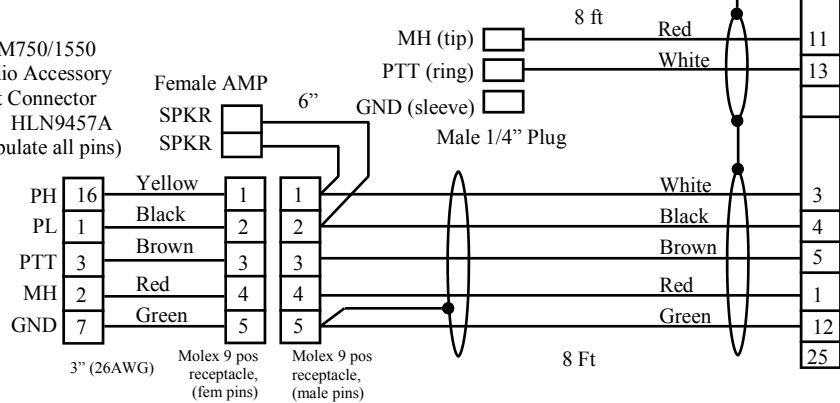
M750/1550
io Accessory
t Connector
HLN9457A
pulate all pins)

Female AMP
SPKR
SPKR

6"

MH (tip)
PTT (ring)
GND (sleeve)

Male 1/4" Plug

8 ft

Red
White

11
13

PH 16 Yellow 1 1
PL 1 Black 2 2
PTT 3 Brown 3 3
MH 2 Red 4 4
GND 7 Green 5 5

White 3
Black 4
Brown 5
Red 1
Green 12
25

3" (26AWG)

Molex 9 pos receptacle, (fem pins)

Molex 9 pos receptacle, (male pins)

8 Ft